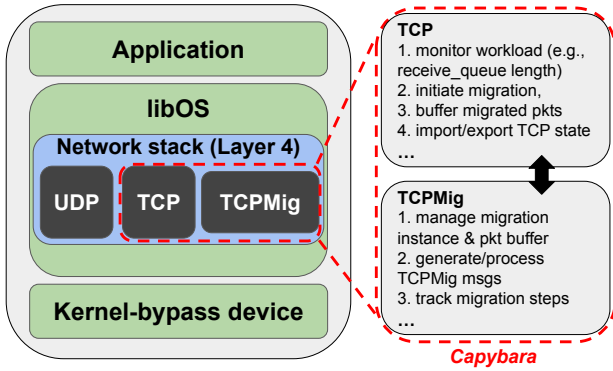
Application

libOS

Network stack (Layer 4)

UDP

TCP

TCPMig

Kernel-bypass device

TCP
1. monitor workload (e.g., receive_queue length)
2. initiate migration,
3. buffer migrated pkts
4. import/export TCP state
...

TCPMig
1. manage migration instance & pkt buffer
2. generate/process TCPMig msgs
3. track migration steps
...

Capybara